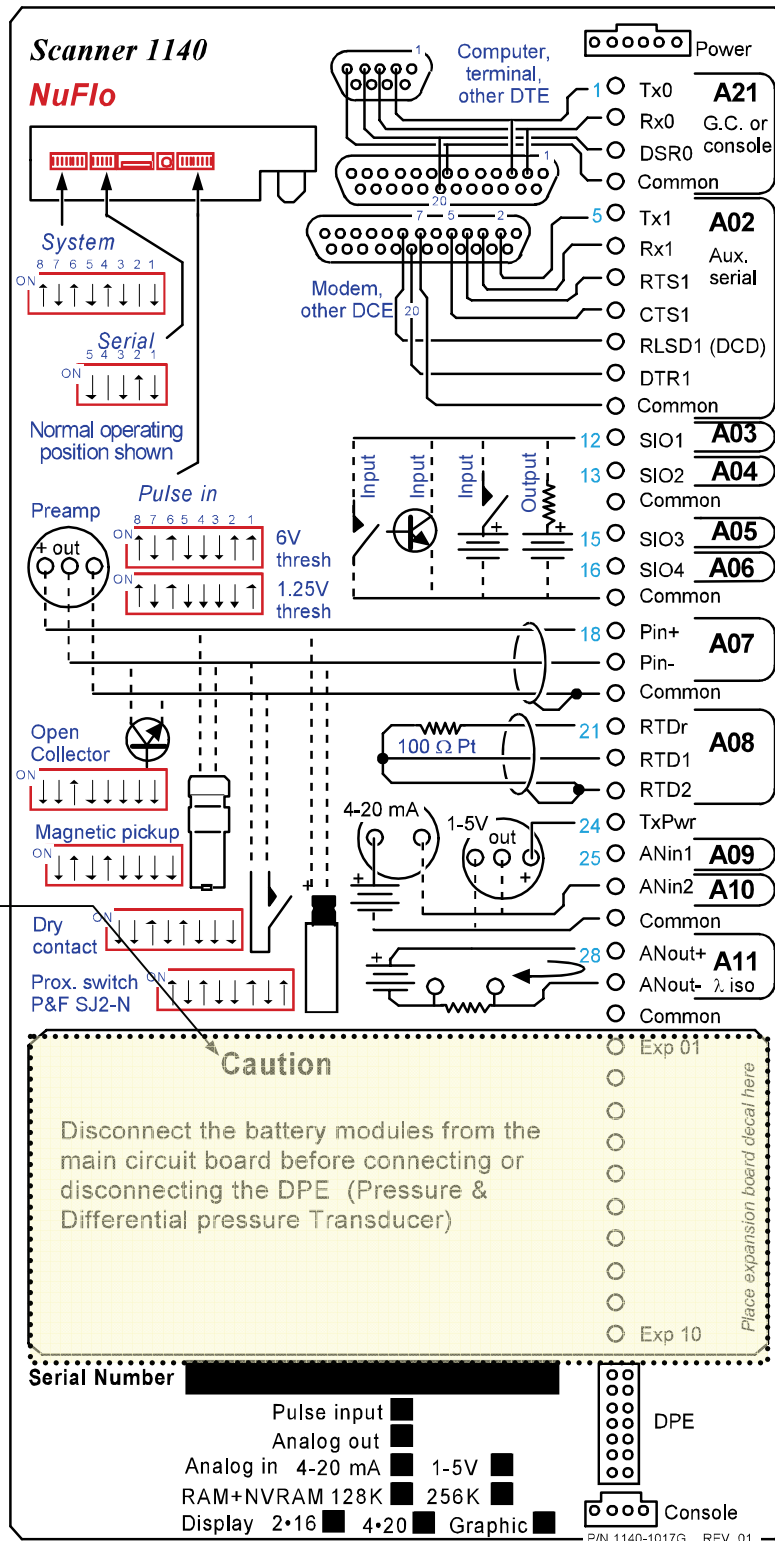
Scanner 1140
NuFlo

Power

1
Computer, terminal, other DTE
20
1

1 Tx0
Rx0
DSR0
Common
A21
G.C. or console

7 5 2
5 Tx1
Rx1
RTS1
CTS1
RLSD1 (DCD)
DTR1
Common
A02
Aux. serial

Modem, other DCE
20

System
8 7 6 5 4 3 2 1
ON

Serial
5 4 3 2 1
ON

Normal operating position shown

Input
Input
Input
Output

12 SIO1 A03
13 SIO2 A04
Common
15 SIO3 A05
16 SIO4 A06
Common

Preamp
+ out

Pulse in
8 7 6 5 4 3 2 1
ON
6V thresh
ON
1.25V thresh

18 Pin+
Pin-
Common
A07

Open Collector
ON

100 Ω Pt
21 RTDr
RTD1
RTD2
A08

Magnetic pickup
ON

4-20 mA
1-5V
out
24 TxPwr
25 ANin1 A09
ANin2 A10
Common

Dry contact
ON

Prox. switch P&F SJ2-N
ON

28 ANout+
ANout-
Common
A11
λ iso

Caution

Disconnect the battery modules from the main circuit board before connecting or disconnecting the DPE (Pressure & Differential pressure Transducer)

Exp 01
Exp 10
Place expansion board decal here

Serial Number

Pulse input
Analog out
Analog in 4-20 mA 1-5V
RAM+NVRAM 128K 256K
Display 2•16 4•20 Graphic

DPE
Console
P/N 1140-1017G REV. 01